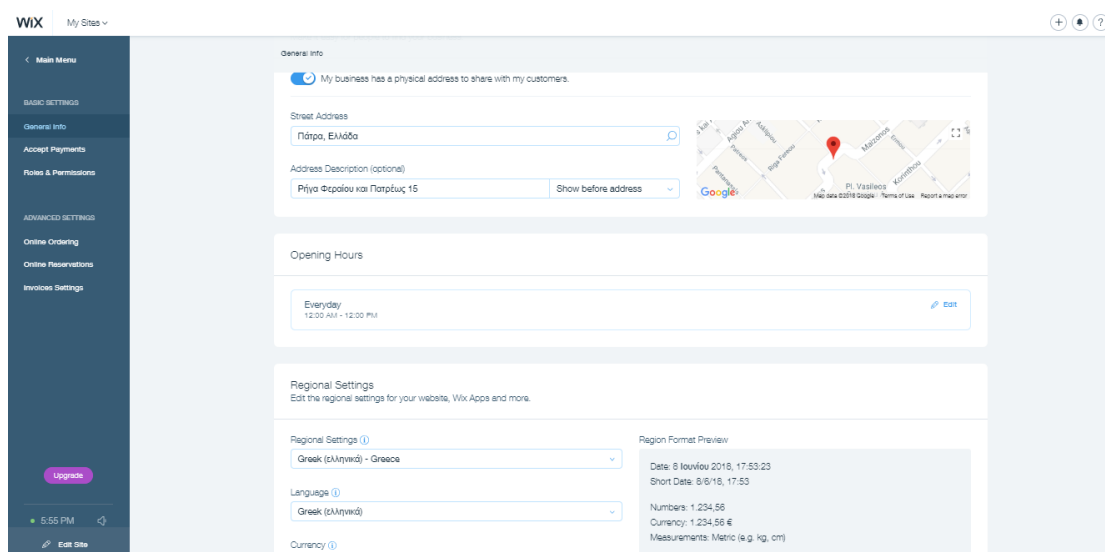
WiX My Sites

+ ?

< Main Menu

BASIC SETTINGS

General Info

Accept Payments

Roles & Permissions

ADVANCED SETTINGS

Online Ordering

Online Reservations

Invoices Settings

Upgrade

5:55 PM

Edit Site

General Info

My business has a physical address to share with my customers.

Street Address

Πάτρα, Ελλάδα

Address Description (optional)

Ρήγα Φεραίου και Πατρέως 15

Show before address

Google

Pl. Vasileos

Map data ©2018 Google Terms of Use Report a map error

Opening Hours

Everyday
12:00 AM - 12:00 PM

Edit

Regional Settings
Edit the regional settings for your website, Wix Apps and more.

Regional Settings

Greek (ελληνικά) - Greece

Language

Greek (ελληνικά)

Currency

Region Format Preview

Date: 8 Ιουνίου 2018, 17:53:23
Short Date: 8/6/18, 17:53

Numbers: 1.234,56
Currency: 1.234,56 €
Measurements: Metric (e.g. kg, cm)